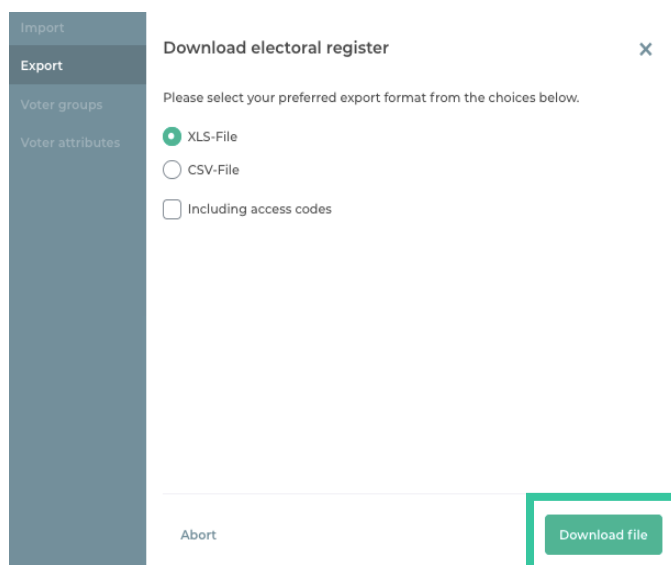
Import
Export
Voter groups
Voter attributes

Download electoral register

×

Please select your preferred export format from the choices below.

XLS-File

CSV-File

Including access codes

Abort

Download file